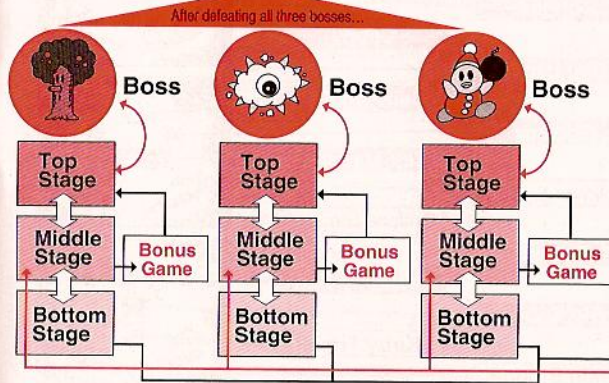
After defeating all three bosses...

Boss

Top Stage

Middle Stage

Bonus Game

Bottom Stage

Boss

Top Stage

Middle Stage

Bonus Game

Bottom Stage

Boss

Top Stage

Middle Stage

Bonus Game

Bottom Stage